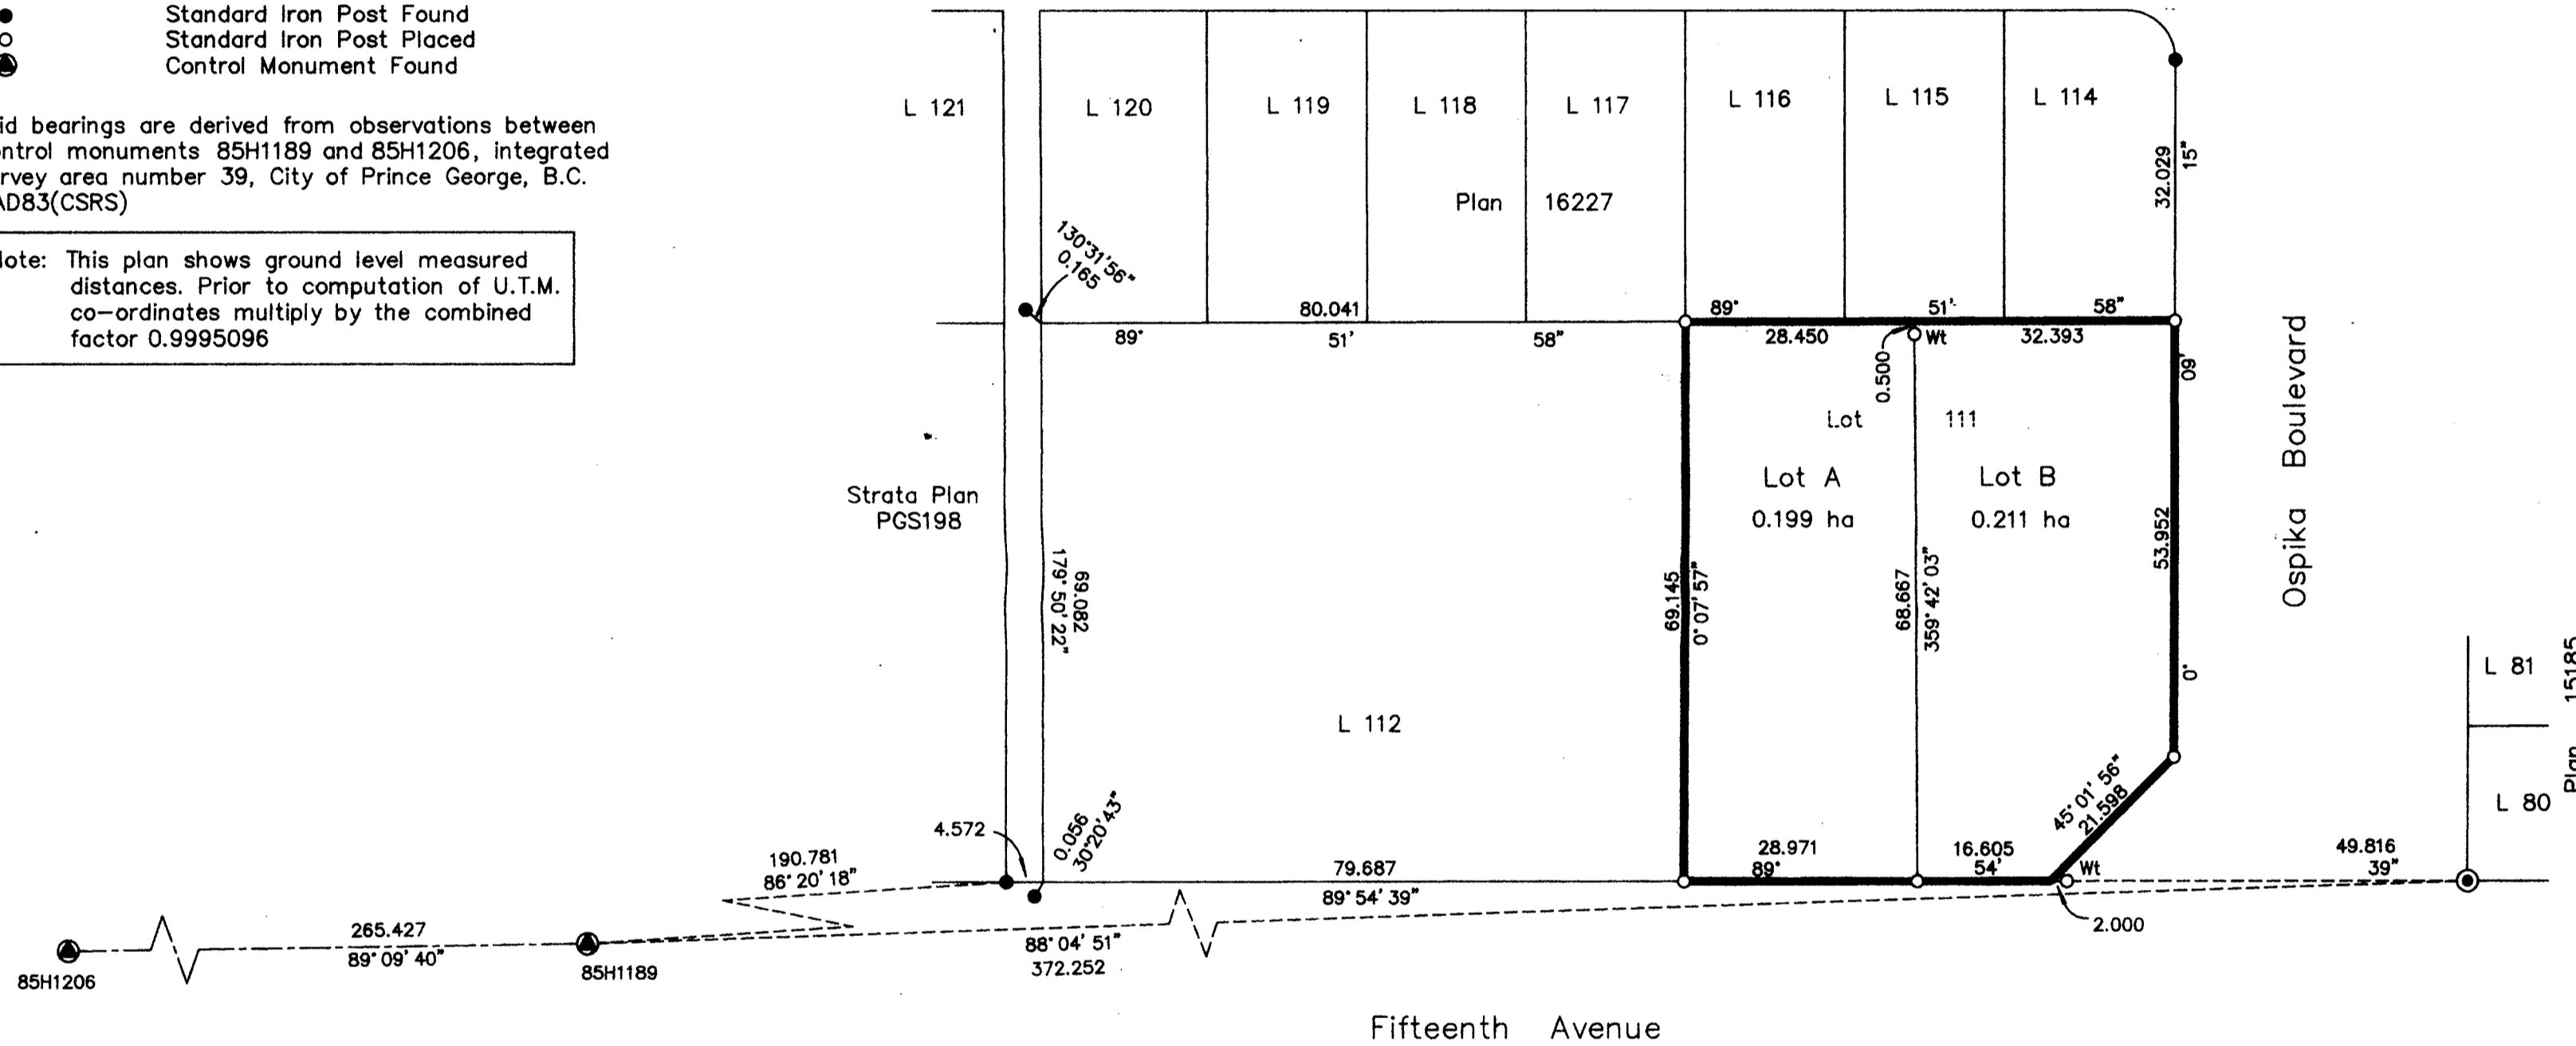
Standard Iron Post Found
Standard Iron Post Placed
Control Monument Found

id bearings are derived from observations between ntrol monuments 85H1189 and 85H1206, integrated rvey area number 39, City of Prince George, B.C. AD83(CSRS)

lote: This plan shows ground level measured distances. Prior to computation of U.T.M. co-ordinates multiply by the combined factor 0.9995096

L 121
L 120
L 119
L 118
L 117
L 116
L 115
L 114
Plan 16227
32.029
15"
130°31'56"
0.165
80.041
89° 51' 58"
89°
51'
58"
28.450
Wt
32.393
0.500
60°
Lot 111
Lot A
0.199 ha
Lot B
0.211 ha
Ospika Boulevard
Strata Plan PGS198
179°50'22"
69.082
69.145
0°07'57"
68.667
359°42'03"
53.952
0°
L 112
L 81
L 80
Plan 15185
4.572
0.056
30°20'43"
45°01'56"
21.598
190.781
86°20'18"
79.687
89°54'39"
28.971
89°
16.605
54'
Wt
49.816
39"
2.000
265.427
89°09'40"
88°04'51"
372.252
85H1206
85H1189
Fifteenth Avenue